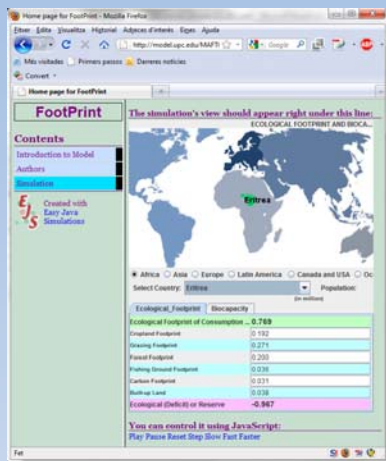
Home page for FootPrint - Mozilla Firefox

Fitxer Edita Visualitza Historial Adreces d'interès Eines Ajuda

http://model.upc.edu/MAFTI

Google

Més visitades Primers passos Darreres notícies

Convert

Home page for FootPrint

FootPrint

Contents

Introduction to Model

Authors

Simulation

EJS Created with Easy Java Simulations

The simulation's view should appear right under this line:

ECOLOGICAL FOOTPRINT AND BIOCA...

Eritrea

Africa Asia Europe Latin America Canada and USA Oc

Select Country: Eritrea

Population: (in millions)

Ecological_Footprint Biocapacity

| | |
|---|---|
| Ecological Footprint of Consumption ... | 0.769 |
| Cropland Footprint | 0.192 |
| Grazing Footprint | 0.271 |
| Forest Footprint | 0.200 |
| Fishing Ground Footprint | 0.036 |
| Carbon Footprint | 0.031 |
| Built-up Land | 0.038 |
| Ecological (Deficit) or Reserve | -0.967 |

You can control it using JavaScript:

Play Pause Reset Step Slow Fast Faster

Fet